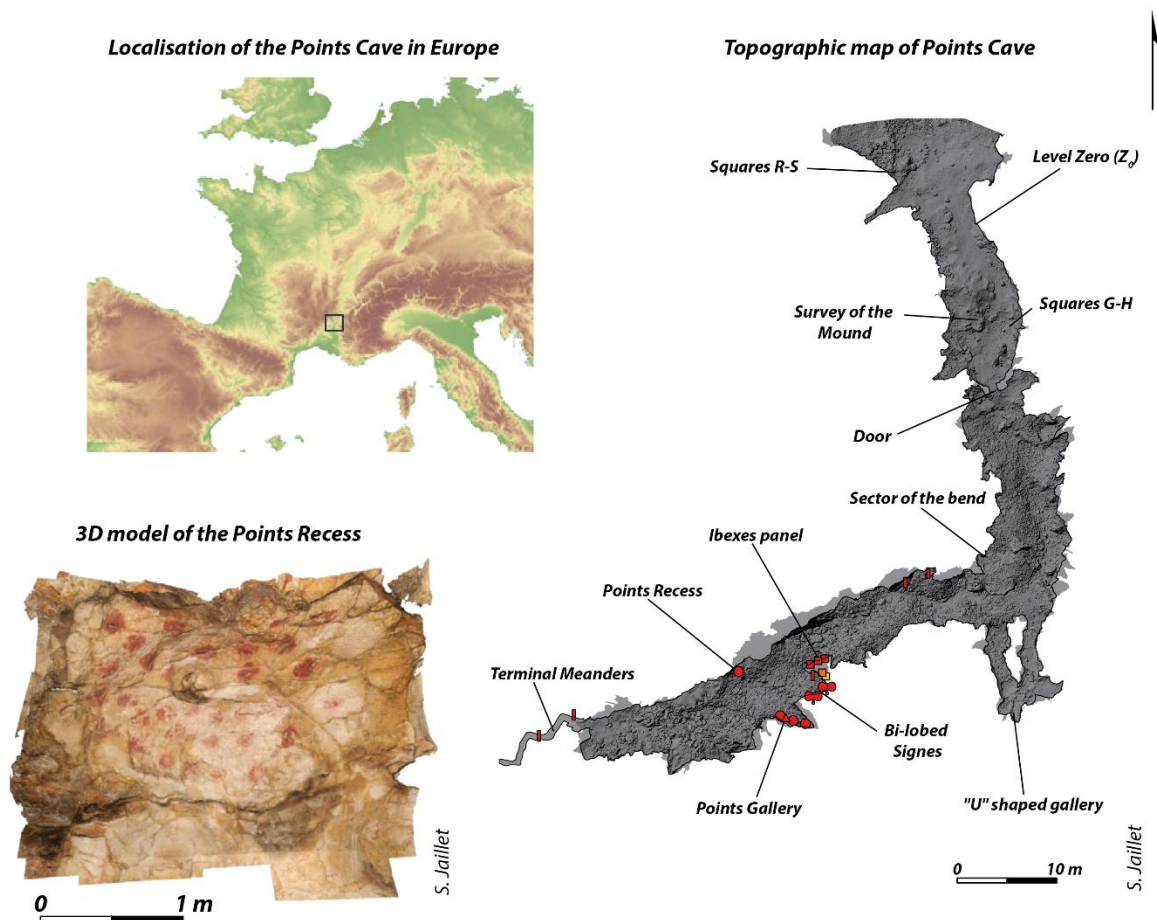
Localisation of the Points Cave in Europe

Topographic map of Points Cave

Squares R-S

Level Zero ($Z_0$)

Survey of the Mound

Squares G-H

Door

Sector of the bend

3D model of the Points Recess

Ibexes panel

Points Recess

Terminal Meanders

Bi-lobed Signes

Points Gallery

"U" shaped gallery

S. Jaillet

0 1 m

0 10 m

S. Jaillet